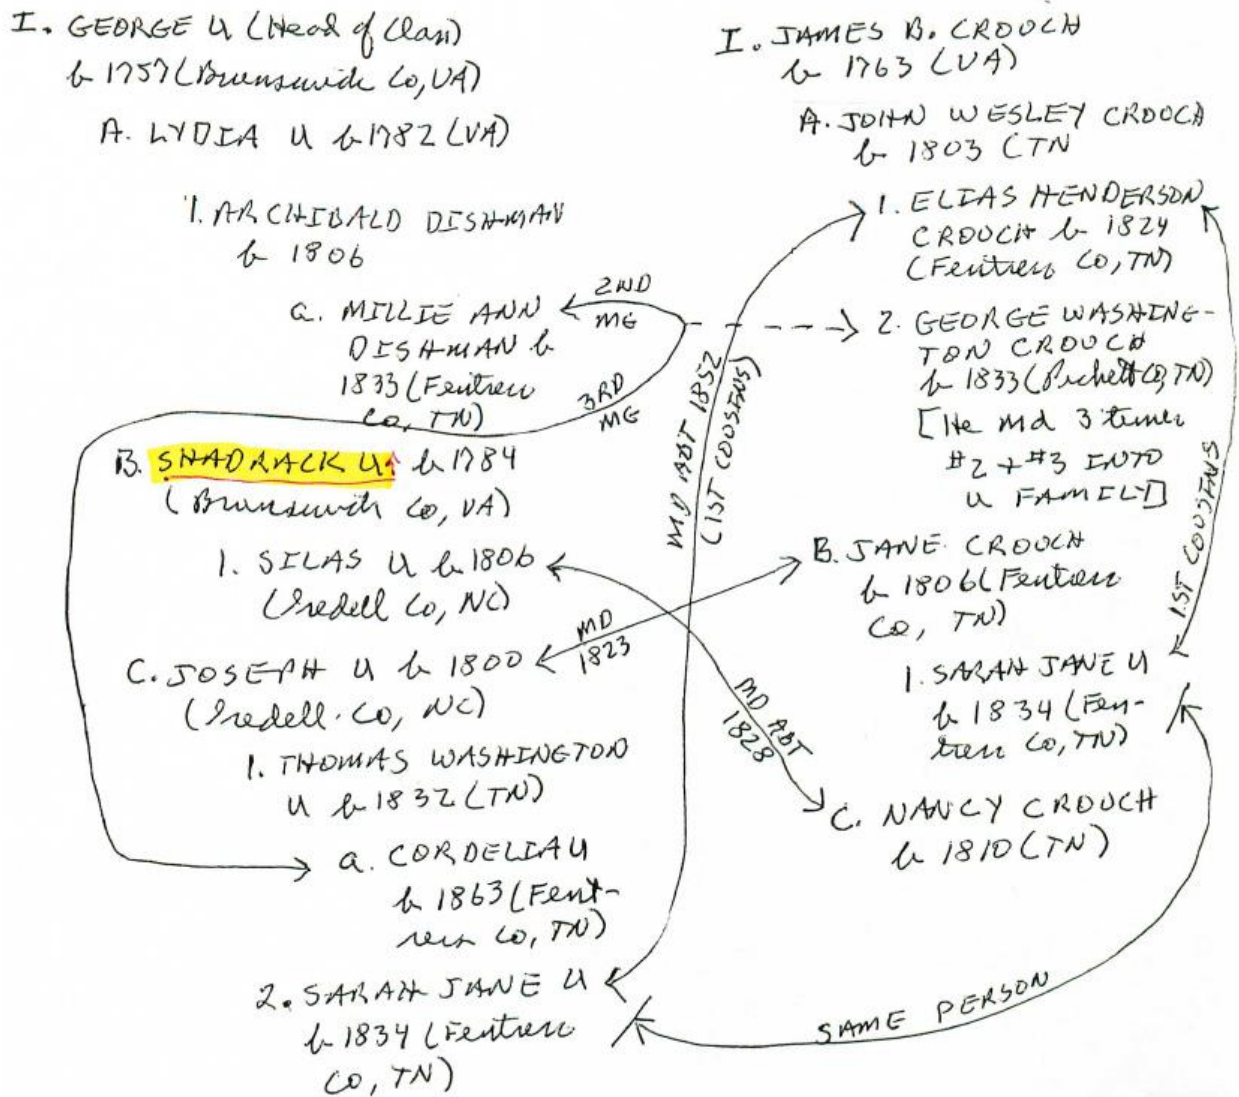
I. GEORGE U (Head of Clan)
b 1757 (Brunswick Co, VA)

A. LYDIA U b 1782 (VA)

1. ARCHIBALD DISHMAN b 1806

a. MILLIE ANN DISHMAN b 1833 (Fentress Co, TN)

B. SHADRACK U b 1784 (Brunswick Co, VA)

1. SILAS U b 1806 (Iredell Co, NC)

C. JOSEPH U b 1800 (Iredell Co, NC)

1. THOMAS WASHINGTON U b 1832 (TN)

a. CORDELIA U b 1863 (Fentress Co, TN)

2. SARAH JANE U b 1834 (Fentress Co, TN)

I. JAMES B. CROUCH b 1763 (VA)

A. JOHN WESLEY CROUCH b 1803 (TN)

1. ELIAS HENDERSON CROUCH b 1824 (Fentress Co, TN)

2. GEORGE WASHINGTON CROUCH b 1833 (Pickett Co, TN) [He md 3 times #2 + #3 INTO U FAMILY]

B. JANE CROUCH b 1806 (Fentress Co, TN)

1. SARAH JANE U b 1834 (Fentress Co, TN)

C. NANCY CROUCH b 1810 (TN)

2ND MG

3RD MG

MD ABT 1852 (1ST COUSINS)

MD 1823

MD ABT 1828

1ST COUSINS

SAME PERSON